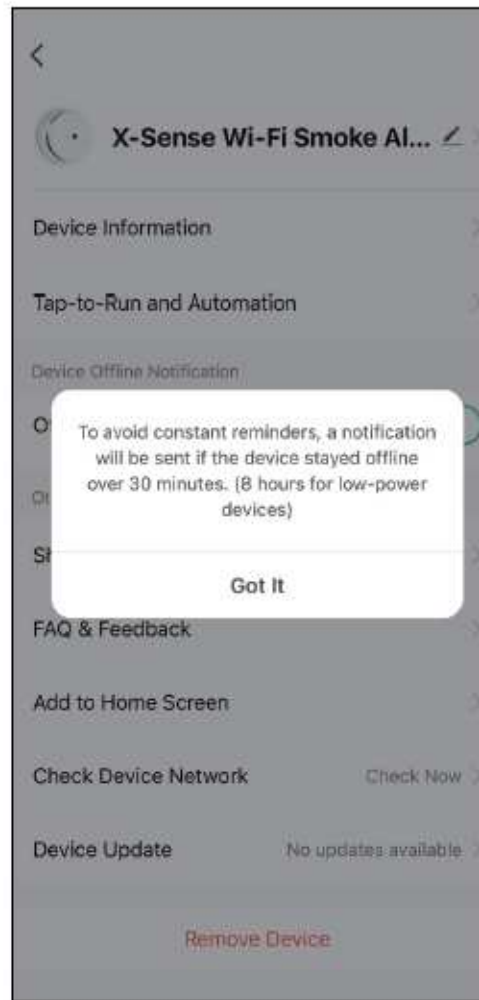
X-Sense Wi-Fi Smoke Al...

Device Information

Tap-to-Run and Automation

Device Offline Notification

O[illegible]

O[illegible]

To avoid constant reminders, a notification will be sent if the device stayed offline over 30 minutes. (8 hours for low-power devices)

S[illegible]

Got It

FAQ & Feedback

Add to Home Screen

Check Device Network Check Now

Device Update No updates available

Remove Device